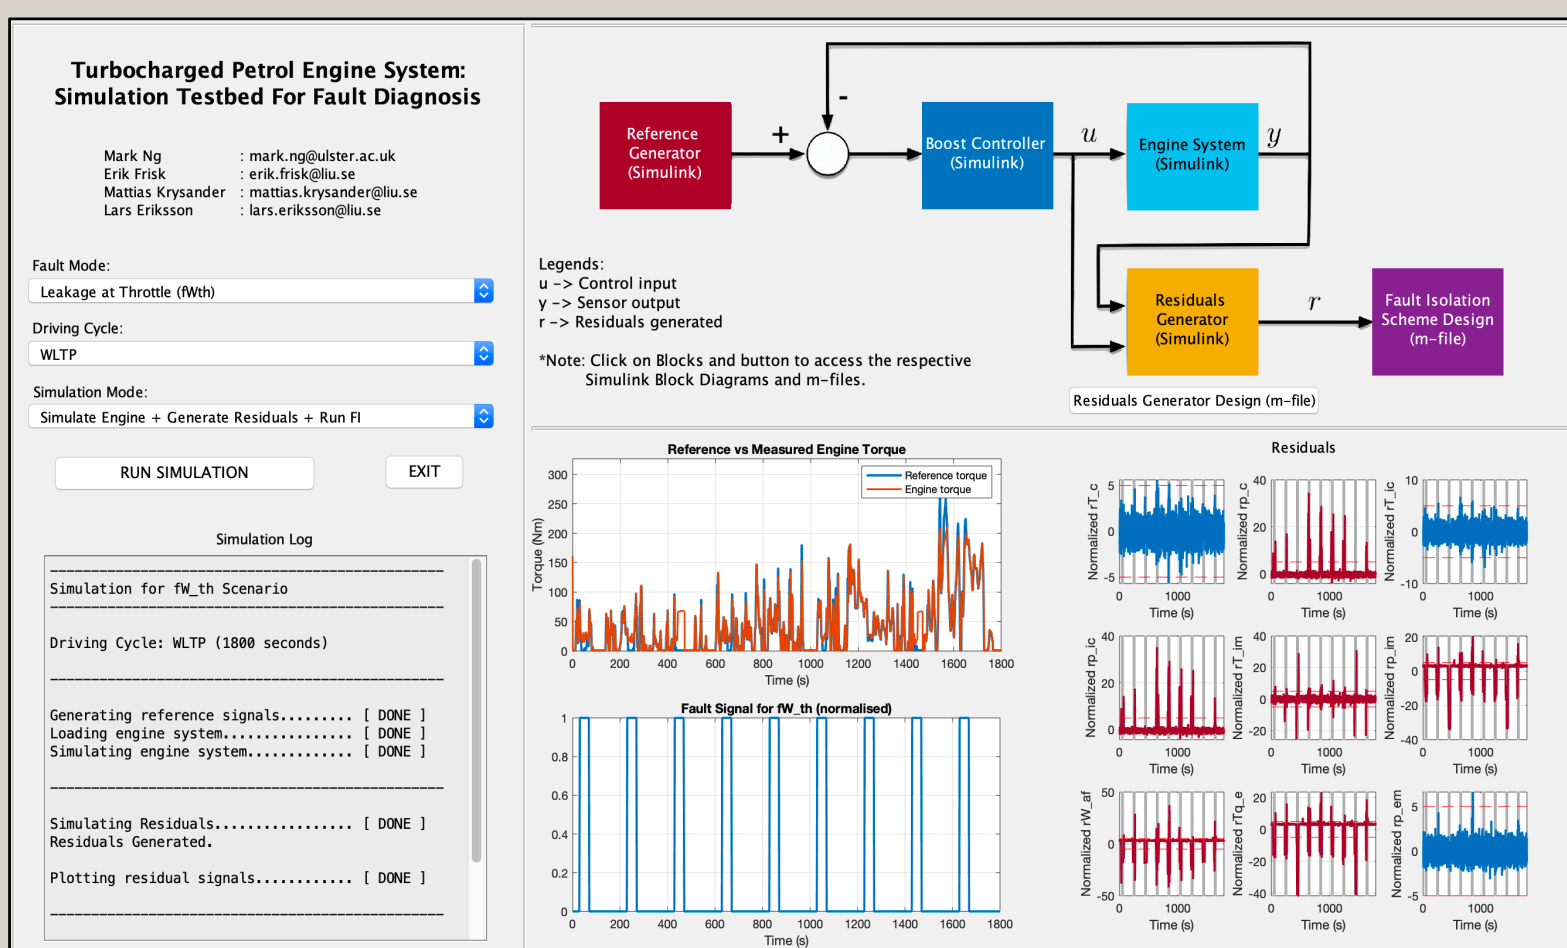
Turbocharged Petrol Engine System: Simulation Testbed For Fault Diagnosis

Mark Ng : mark.ng@ulster.ac.uk
Erik Frisk : erik.frisk@liu.se
Mattias Krysander : mattias.krysander@liu.se
Lars Eriksson : lars.eriksson@liu.se

Fault Mode:
Leakage at Throttle (fWth)

Driving Cycle:
WLTP

Simulation Mode:
Simulate Engine + Generate Residuals + Run FI

RUN SIMULATION

EXIT

Simulation Log

Simulation for fW_th Scenario

Driving Cycle: WLTP (1800 seconds)

Generating reference signals......... [ DONE ]
Loading engine system................ [ DONE ]
Simulating engine system............. [ DONE ]

Simulating Residuals................. [ DONE ]
Residuals Generated.

Plotting residual signals............ [ DONE ]

Reference Generator (Simulink)

+

-

Boost Controller (Simulink)

$u$

Engine System (Simulink)

$y$

Residuals Generator (Simulink)

$r$

Fault Isolation Scheme Design (m-file)

Legends:
u -> Control input
y -> Sensor output
r -> Residuals generated

*Note: Click on Blocks and button to access the respective Simulink Block Diagrams and m-files.

Residuals Generator Design (m-file)

Reference vs Measured Engine Torque
Reference torque
Engine torque
Torque (Nm)
300
250
200
150
100
50
0
0 200 400 600 800 1000 1200 1400 1600 1800
Time (s)

Fault Signal for fW_th (normalised)
1
0.8
0.6
0.4
0.2
0
0 200 400 600 800 1000 1200 1400 1600 1800
Time (s)

Residuals
Normalized rT_c
5
0
-5
0 1000
Time (s)
Normalized rp_c
40
20
0
0 1000
Time (s)
Normalized rT_ic
10
0
-10
0 1000
Time (s)
Normalized rp_ic
40
20
0
0 1000
Time (s)
Normalized rT_im
40
20
0
-20
0 1000
Time (s)
Normalized rp_im
20
0
-20
-40
0 1000
Time (s)
Normalized rW_af
50
0
-50
0 1000
Time (s)
Normalized rTq_e
20
0
-20
-40
0 1000
Time (s)
Normalized rp_em
5
0
-5
0 1000
Time (s)